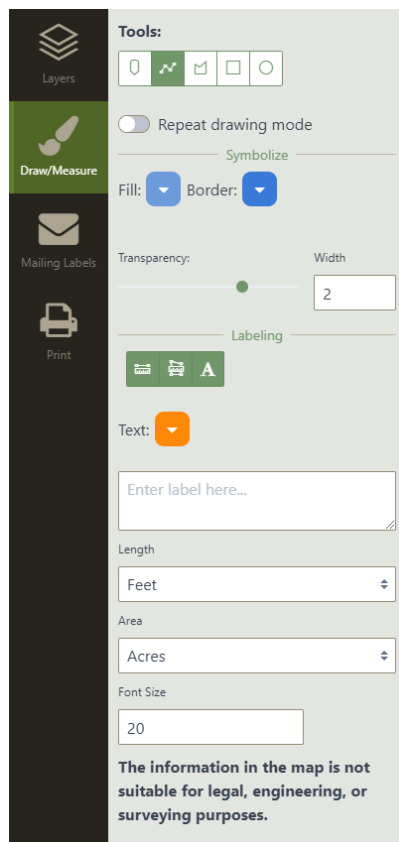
Layers

Draw/Measure

Mailing Labels

Print

Tools:

Repeat drawing mode

Symbolize

Fill: Border:

Transparency:

Width

2

Labeling

A

Text:

Enter label here...

Length

Feet

Area

Acres

Font Size

20

The information in the map is not suitable for legal, engineering, or surveying purposes.